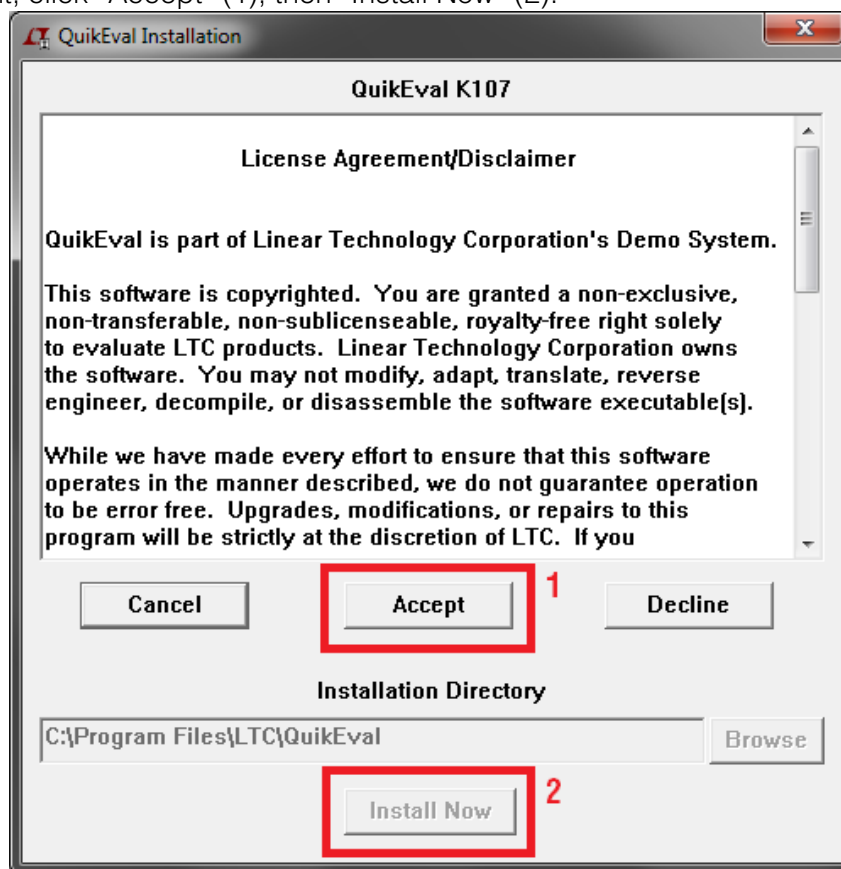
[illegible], click "Accept" (1), then "Install Now" (2).

QuikEval Installation

QuikEval K107

License Agreement/Disclaimer

QuikEval is part of Linear Technology Corporation's Demo System.

This software is copyrighted. You are granted a non-exclusive, non-transferable, non-sublicenseable, royalty-free right solely to evaluate LTC products. Linear Technology Corporation owns the software. You may not modify, adapt, translate, reverse engineer, decompile, or disassemble the software executable(s).

While we have made every effort to ensure that this software operates in the manner described, we do not guarantee operation to be error free. Upgrades, modifications, or repairs to this program will be strictly at the discretion of LTC. If you

Cancel

Accept

1

Decline

Installation Directory

C:\Program Files\LTC\QuikEval

Browse

Install Now

2